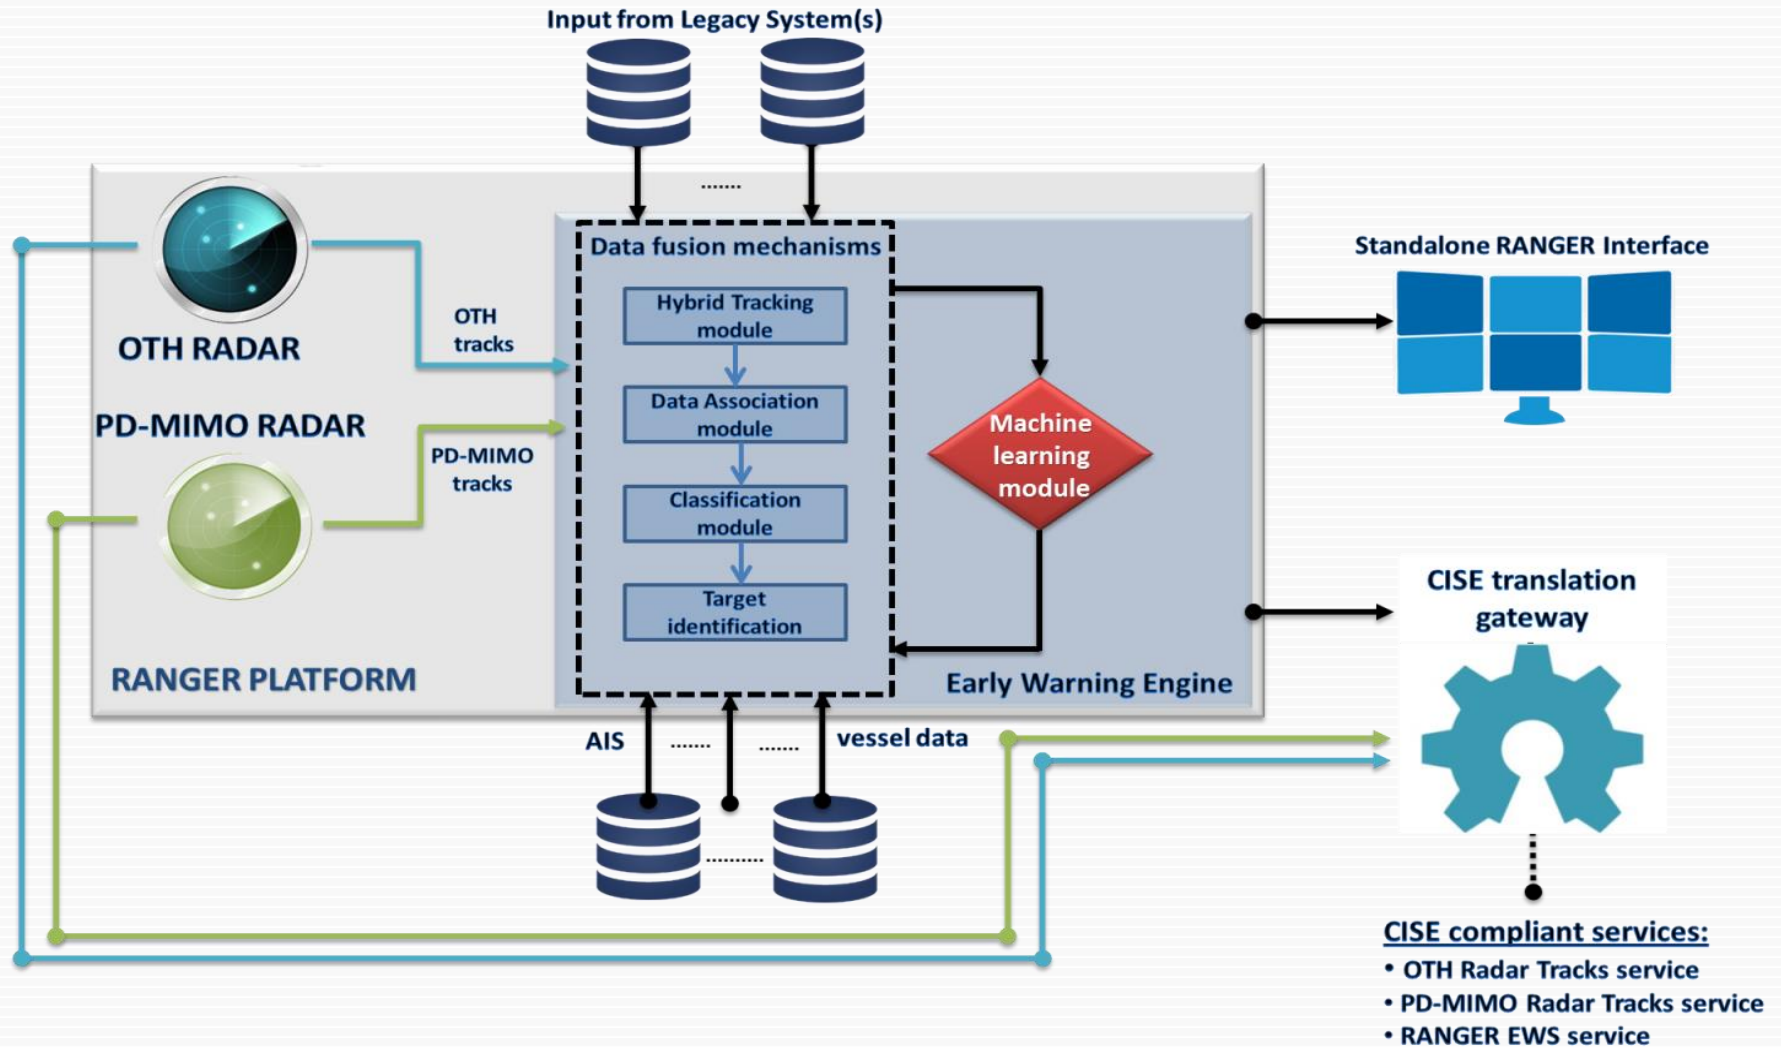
Input from Legacy System(s)

.......

OTH RADAR

OTH tracks

PD-MIMO RADAR

PD-MIMO tracks

Data fusion mechanisms

Hybrid Tracking module

Data Association module

Classification module

Target identification

Machine learning module

Early Warning Engine

RANGER PLATFORM

Standalone RANGER Interface

CISE translation gateway

AIS ....... ....... vessel data

..........

CISE compliant services:
• OTH Radar Tracks service
• PD-MIMO Radar Tracks service
• RANGER EWS service